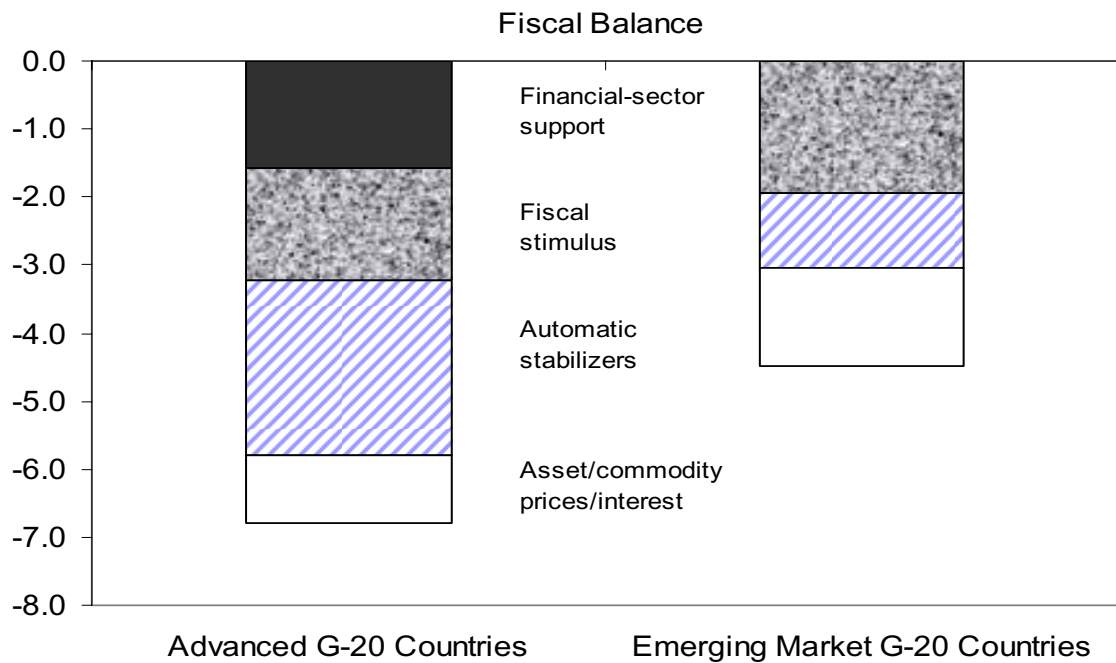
Fiscal Balance

0.0
-1.0
-2.0
-3.0
-4.0
-5.0
-6.0
-7.0
-8.0

Financial-sector support

Fiscal stimulus

Automatic stabilizers

Asset/commodity prices/interest

Advanced G-20 Countries

Emerging Market G-20 Countries